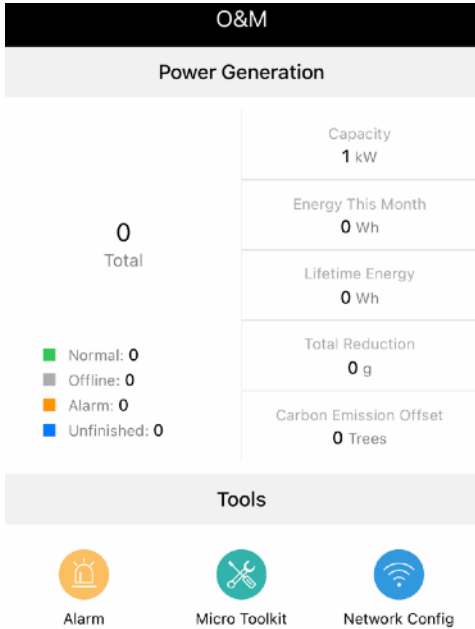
O&M

Power Generation

0
Total

Normal: 0
Offline: 0
Alarm: 0
Unfinished: 0

Capacity
1 kW

Energy This Month
0 Wh

Lifetime Energy
0 Wh

Total Reduction
0 g

Carbon Emission Offset
0 Trees

Tools

Alarm

Micro Toolkit

Network Config